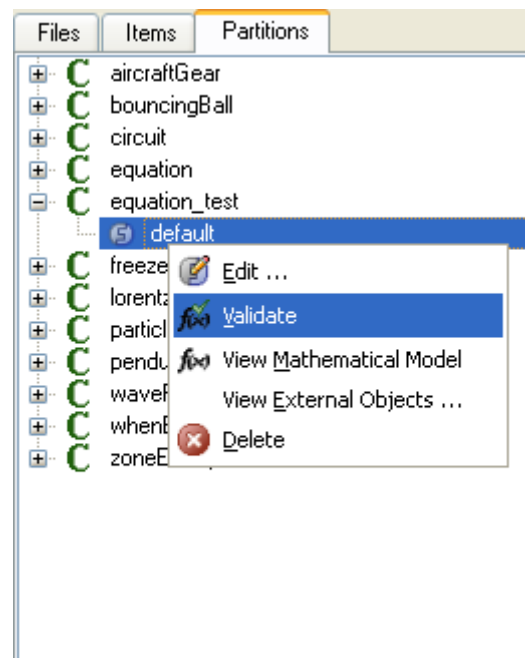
Files Items Partitions

aircraftGear
bouncingBall
circuit
equation
equation_test
default
freeze
lorentz
particl
pendu
waveF
whenE
zoneE

Edit ...
Validate
View Mathematical Model
View External Objects ...
Delete